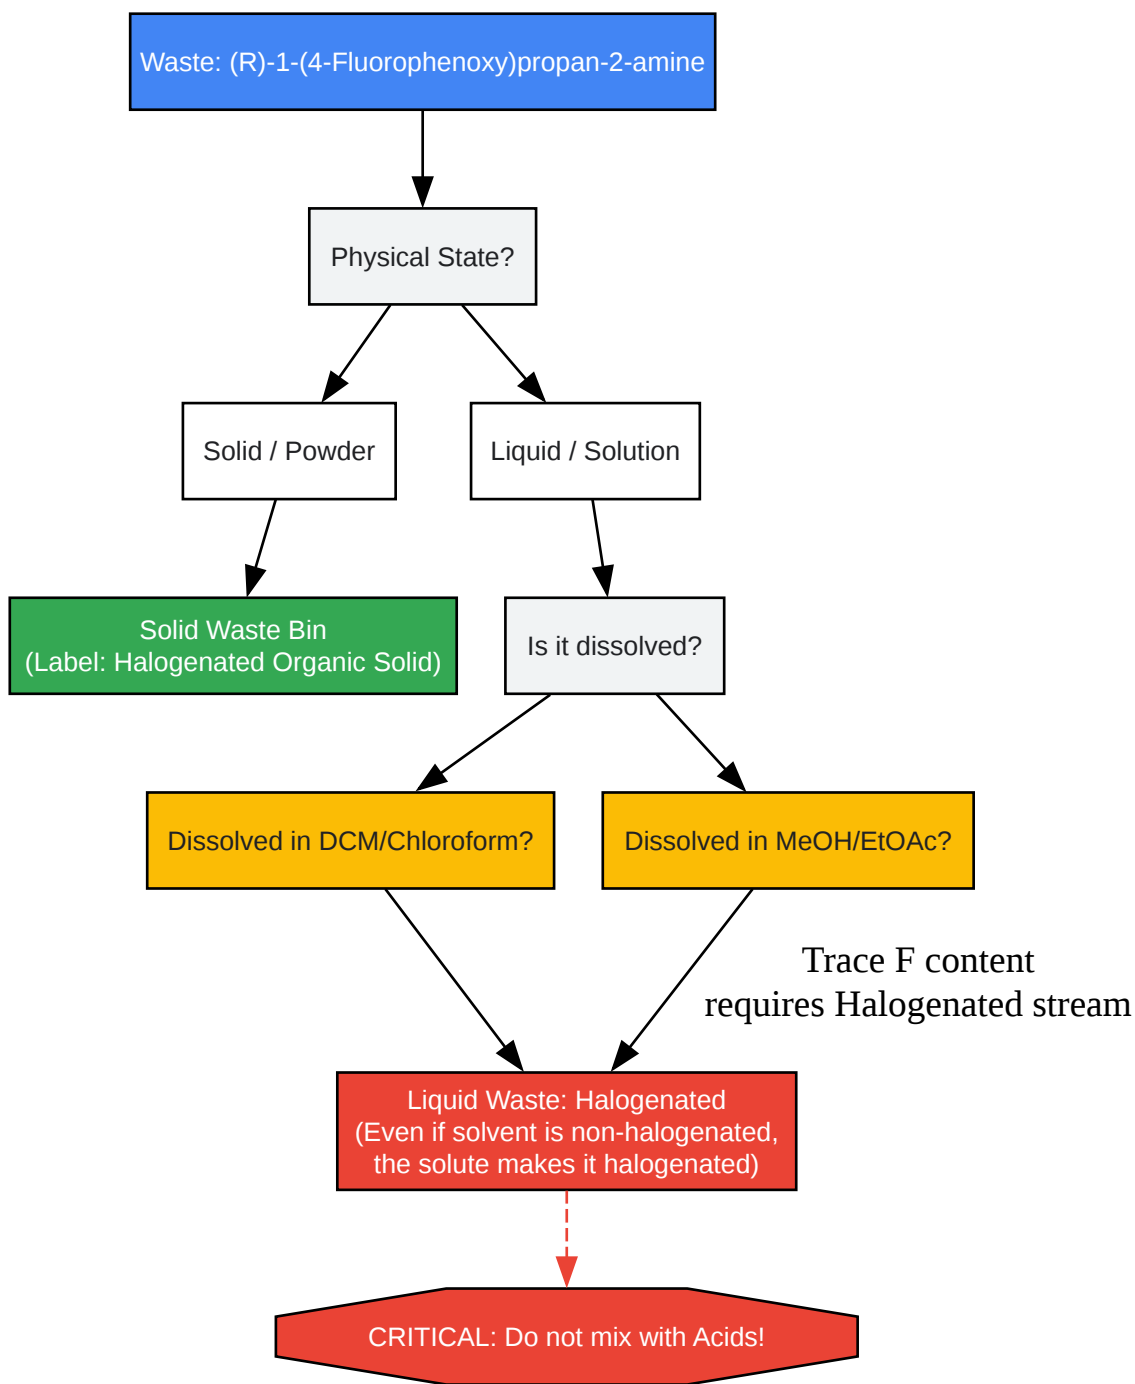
Waste: (R)-1-(4-Fluorophenoxy)propan-2-amine

Physical State?

Solid / Powder

Liquid / Solution

Solid Waste Bin
(Label: Halogenated Organic Solid)

Is it dissolved?

Dissolved in DCM/Chloroform?

Dissolved in MeOH/EtOAc?

Trace F content
requires Halogenated stream

Liquid Waste: Halogenated
(Even if solvent is non-halogenated, the solute makes it halogenated)

CRITICAL: Do not mix with Acids!